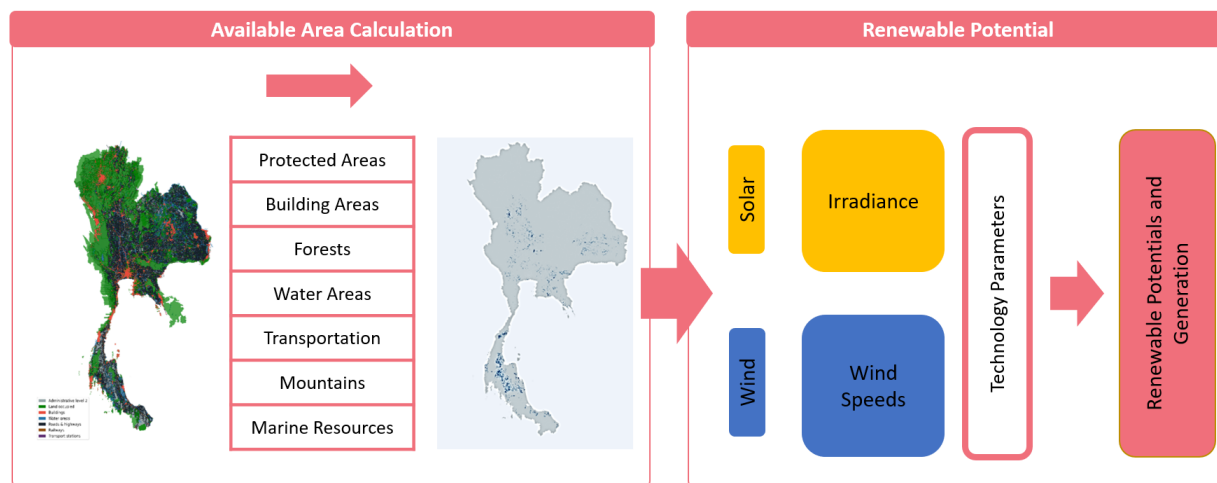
Available Area Calculation

Protected Areas

Building Areas

Forests

Water Areas

Transportation

Mountains

Marine Resources

Administrative level 1
Land occupied
Buildings
Water areas
Roads & highways
Railways
Transport stations

Renewable Potential

Solar

Irradiance

Wind

Wind Speeds

Technology Parameters

Renewable Potentials and Generation